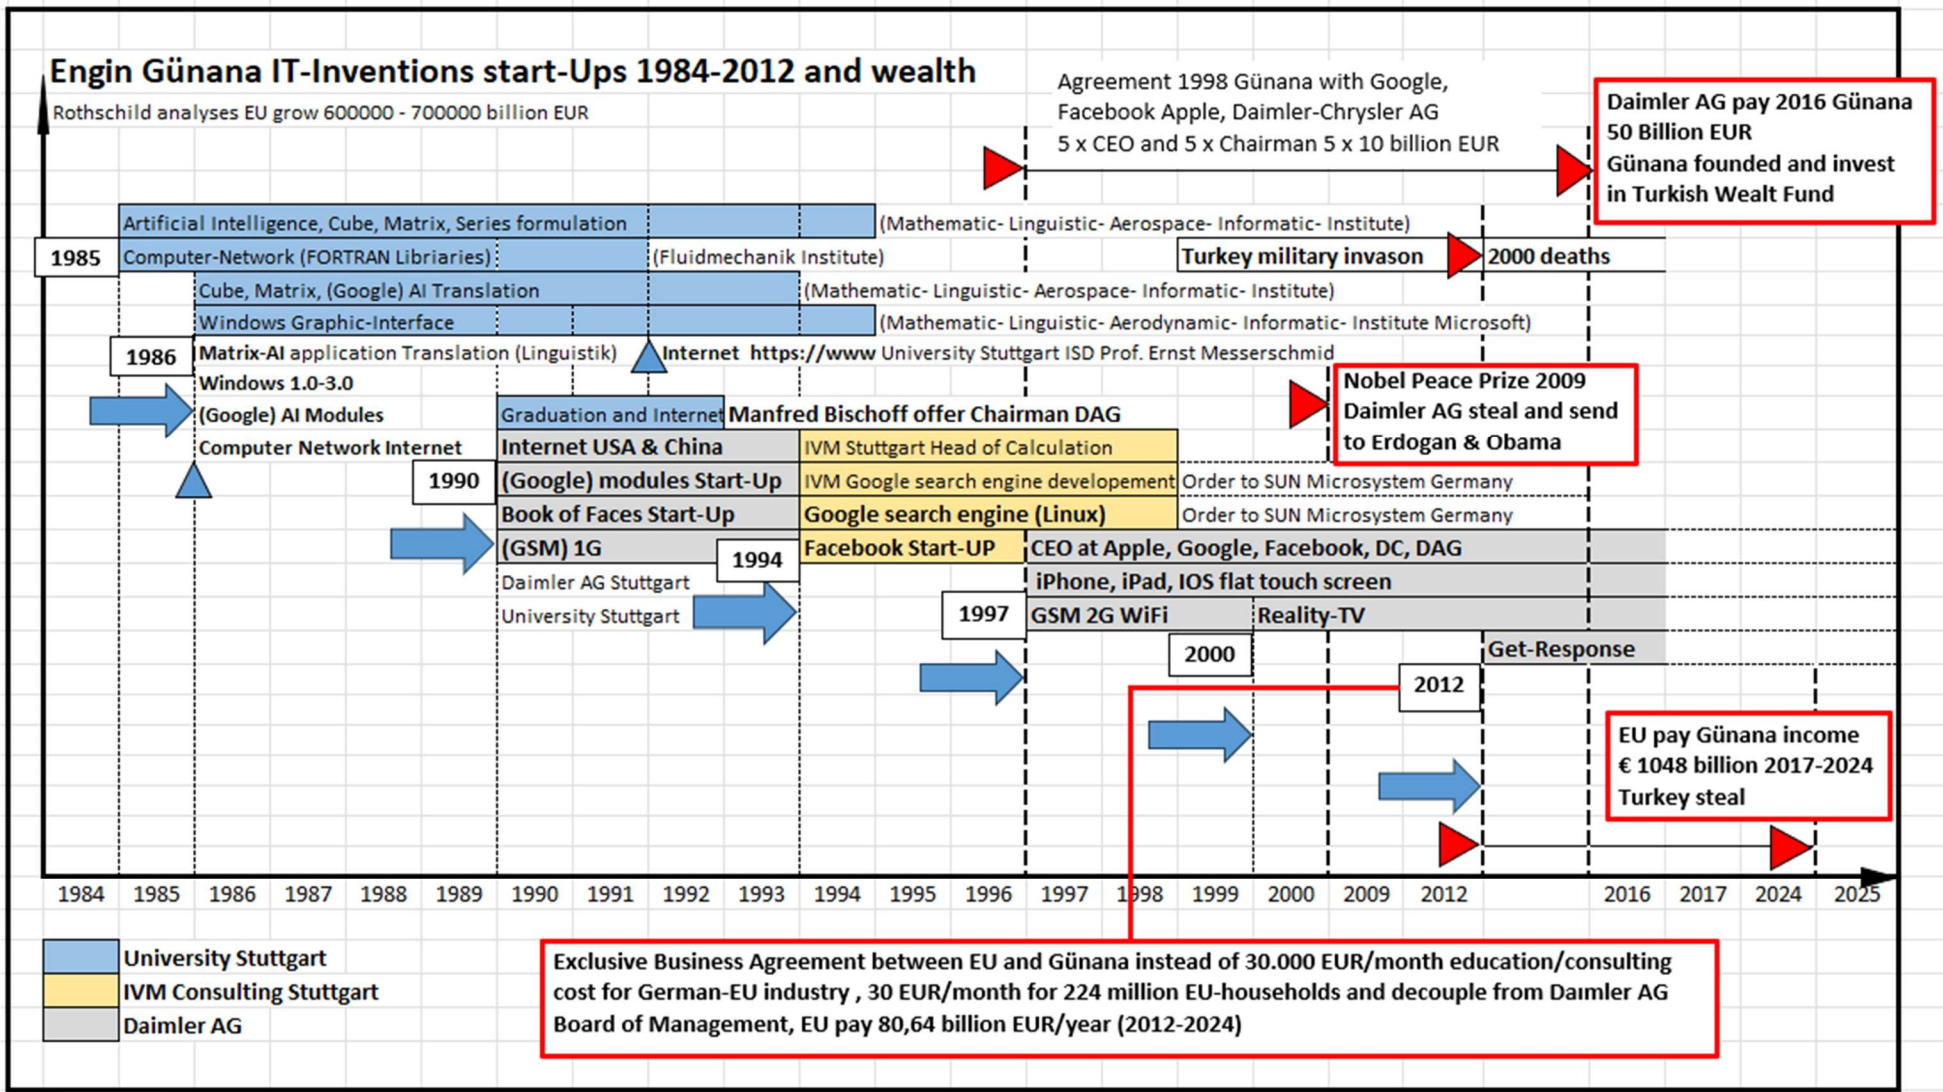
Engin Günana IT-Inventions start-Ups 1984-2012 and wealth

Rothschild analyses EU grow 600000 - 700000 billion EUR

Agreement 1998 Günana with Google, Facebook Apple, Daimler-Chrysler AG 5 x CEO and 5 x Chairman 5 x 10 billion EUR

Daimler AG pay 2016 Günana 50 Billion EUR Günana founded and invest in Turkish Wealt Fund

Artificial Intelligence, Cube, Matrix, Series formulation (Mathematic- Linguistic- Aerospace- Informatic- Institute)

1985 Computer-Network (FORTRAN Libriaries) (Fluidmechanik Institute)

Turkey military invason 2000 deaths

Cube, Matrix, (Google) AI Translation (Mathematic- Linguistic- Aerospace- Informatic- Institute)

Windows Graphic-Interface (Mathematic- Linguistic- Aerodynamic- Informatic- Institute Microsoft)

1986 Matrix-AI application Translation (Linguistik) Internet https://www University Stuttgart ISD Prof. Ernst Messerschmid

Windows 1.0-3.0

(Google) AI Modules

Computer Network Internet

Nobel Peace Prize 2009 Daimler AG steal and send to Erdogan & Obama

Graduation and Internet Manfred Bischoff offer Chairman DAG

Internet USA & China

IVM Stuttgart Head of Calculation

1990 (Google) modules Start-Up

IVM Google search engine developement

Order to SUN Microsystem Germany

Book of Faces Start-Up

Google search engine (Linux)

Order to SUN Microsystem Germany

(GSM) 1G

1994

Facebook Start-UP

CEO at Apple, Google, Facebook, DC, DAG

Daimler AG Stuttgart

iPhone, iPad, IOS flat touch screen

University Stuttgart

1997 GSM 2G WiFi

Reality-TV

2000

Get-Response

2012

EU pay Günana income € 1048 billion 2017-2024 Turkey steal

1984 1985 1986 1987 1988 1989 1990 1991 1992 1993 1994 1995 1996 1997 1998 1999 2000 2009 2012 2016 2017 2024 2025

University Stuttgart
IVM Consulting Stuttgart
Daimler AG

Exclusive Business Agreement between EU and Günana instead of 30.000 EUR/month education/consulting cost for German-EU industry , 30 EUR/month for 224 million EU-households and decouple from Daımler AG Board of Management, EU pay 80,64 billion EUR/year (2012-2024)